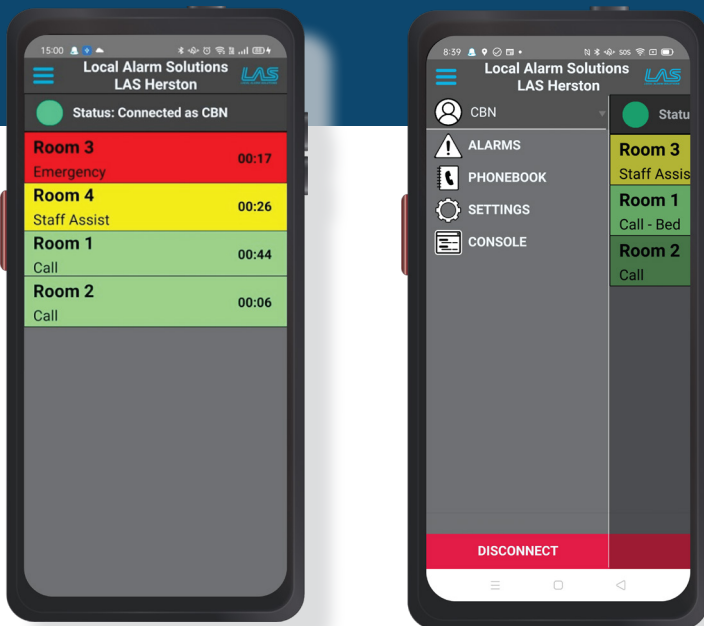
15:00

Local Alarm Solutions
LAS Herston

LAS

Status: Connected as CBN

Room 3
Emergency
00:17

Room 4
Staff Assist
00:26

Room 1
Call
00:44

Room 2
Call
00:06

8:39

Local Alarm Solutions
LAS Herston

LAS

CBN

ALARMS

PHONEBOOK

SETTINGS

CONSOLE

DISCONNECT

Statu

Room 3
Staff Assis

Room 1
Call - Bed

Room 2
Call